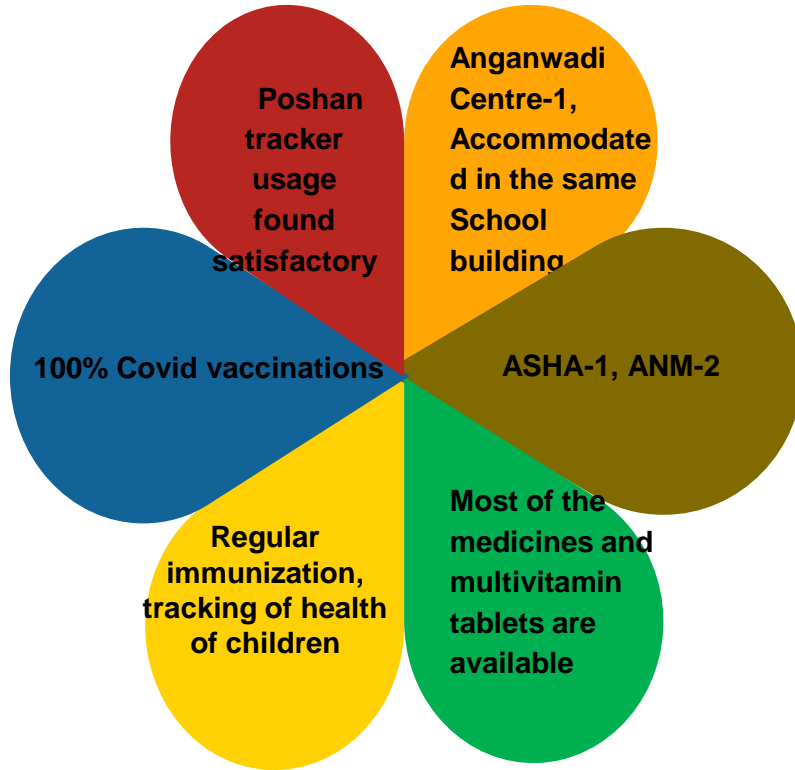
Poshan tracker usage found satisfactory

Anganwadi Centre-1, Accommodated in the same School building

ASHA-1, ANM-2

Most of the medicines and multivitamin tablets are available

Regular immunization, tracking of health of children

100% Covid vaccinations